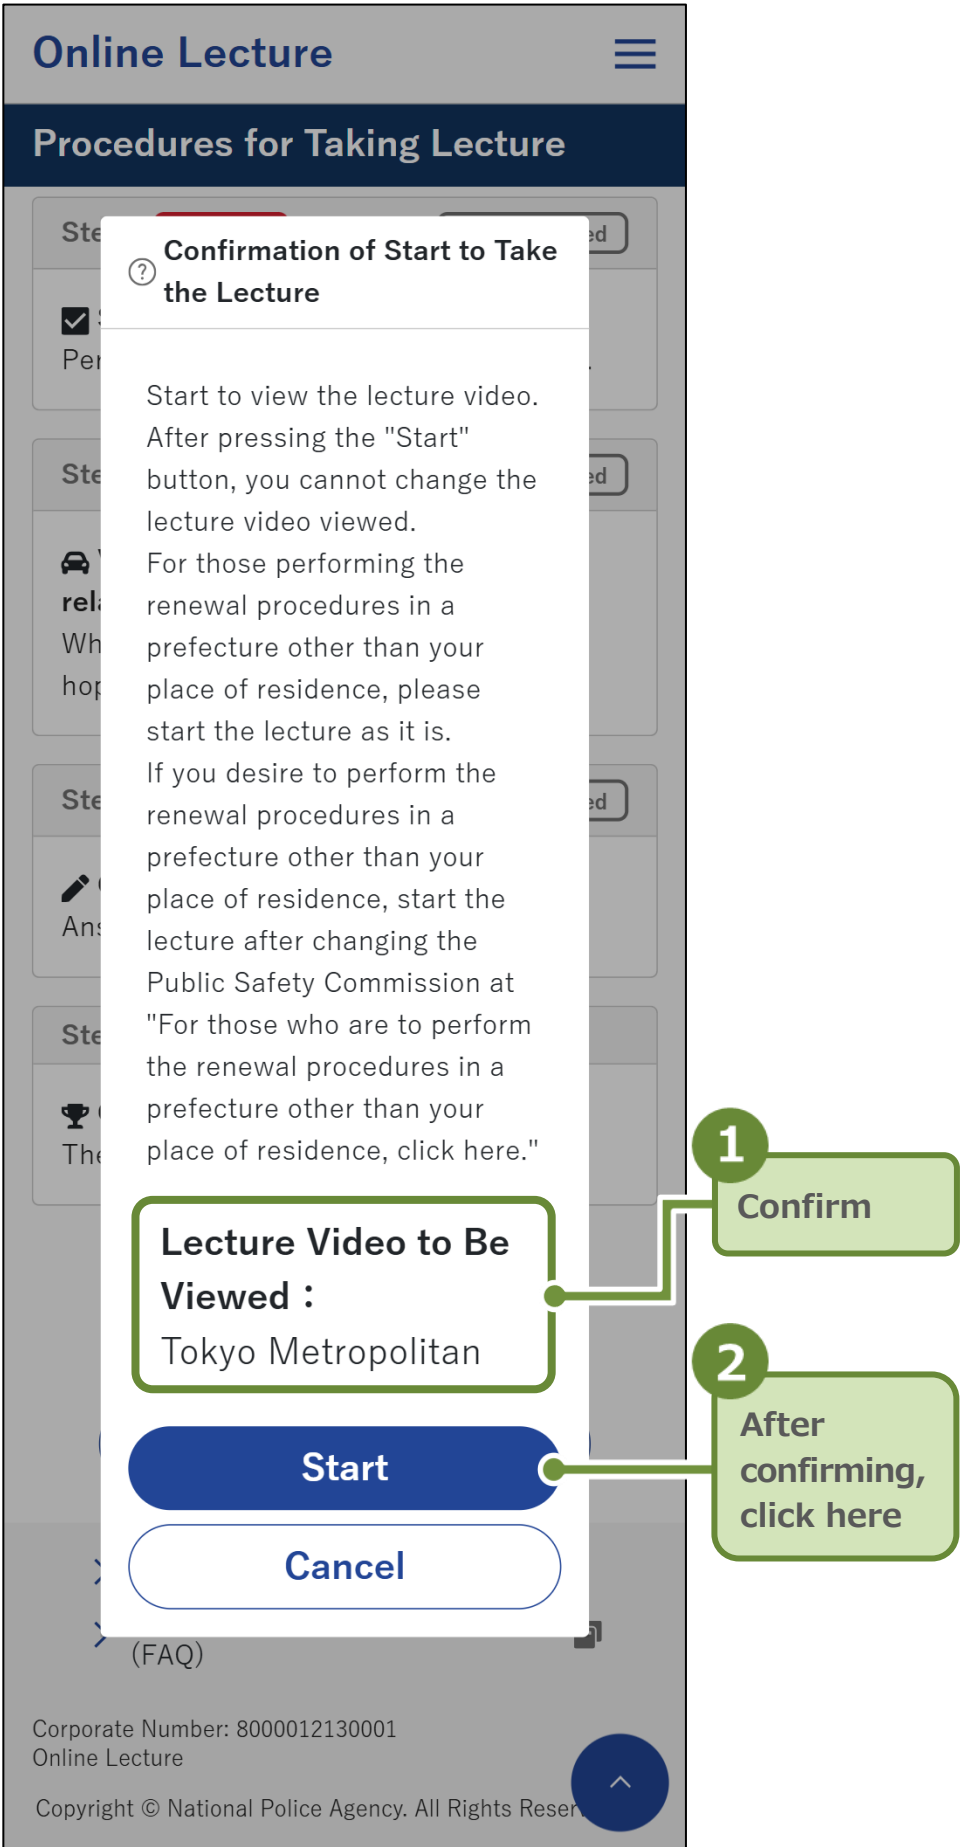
Online Lecture

Procedures for Taking Lecture

Ste

Per

Ste

rel

Wh

hop

Ste

Ans

Ste

The

Confirmation of Start to Take the Lecture

Start to view the lecture video. After pressing the "Start" button, you cannot change the lecture video viewed.
For those performing the renewal procedures in a prefecture other than your place of residence, please start the lecture as it is.
If you desire to perform the renewal procedures in a prefecture other than your place of residence, start the lecture after changing the Public Safety Commission at "For those who are to perform the renewal procedures in a prefecture other than your place of residence, click here."

Lecture Video to Be Viewed：
Tokyo Metropolitan

Start

Cancel

(FAQ)

Corporate Number: 8000012130001
Online Lecture

Copyright © National Police Agency. All Rights Reser

1 Confirm

2 After confirming, click here